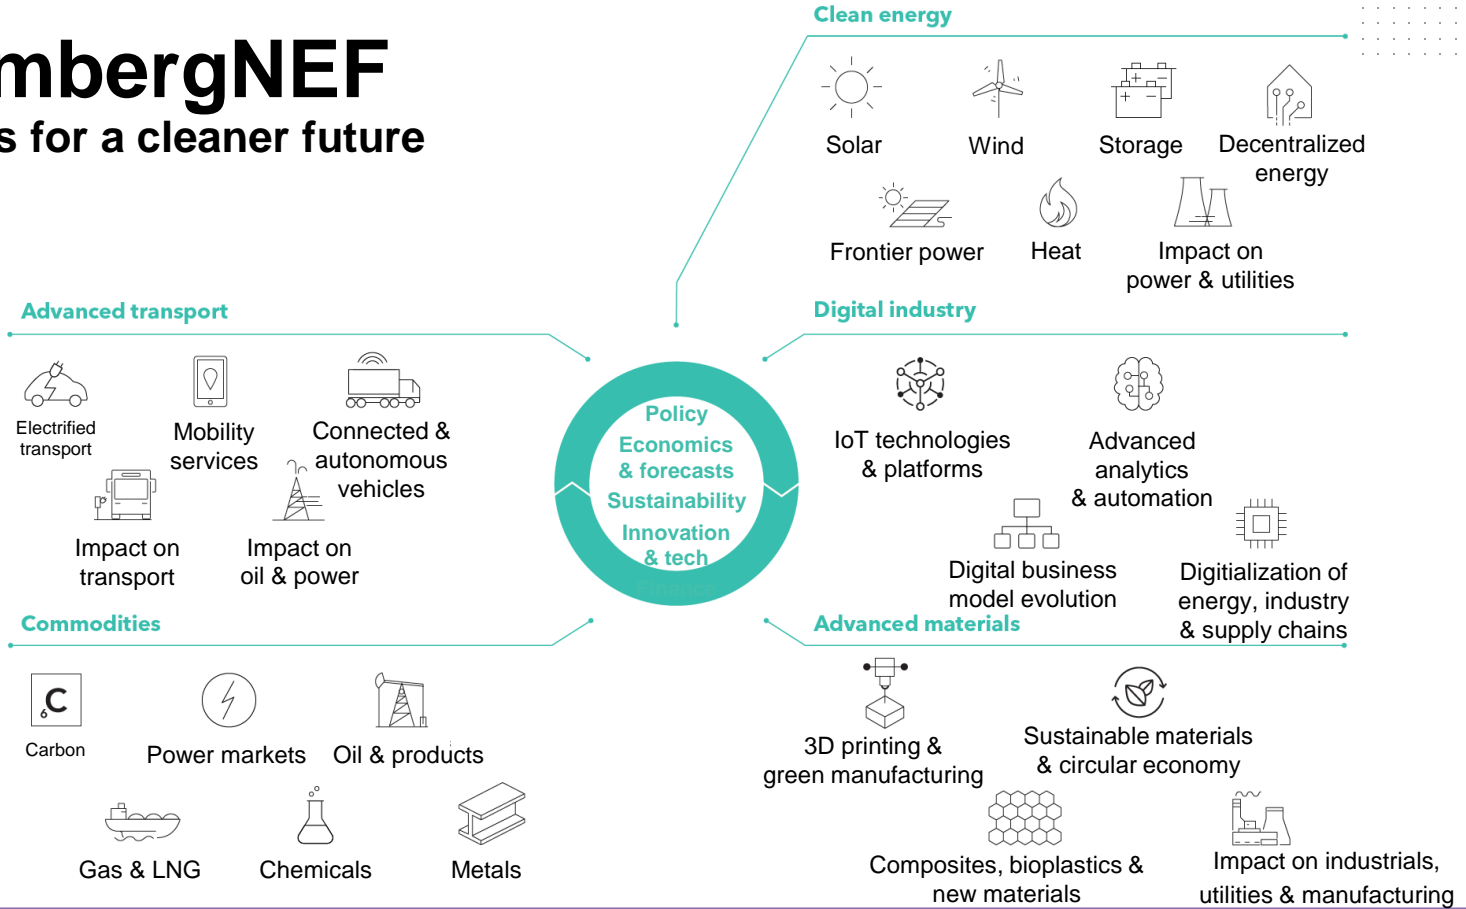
mbergNEF
s for a cleaner future

Clean energy

Solar

Wind

Storage

Decentralized energy

Frontier power

Heat

Impact on power & utilities

Advanced transport

Electrified transport

Mobility services

Connected & autonomous vehicles

Impact on transport

Impact on oil & power

Policy
Economics & forecasts
Sustainability
Innovation & tech
Finance

Digital industry

IoT technologies & platforms

Advanced analytics & automation

Digital business model evolution

Digitialization of energy, industry & supply chains

Commodities

Carbon

Power markets

Oil & products

Gas & LNG

Chemicals

Metals

Advanced materials

3D printing & green manufacturing

Sustainable materials & circular economy

Composites, bioplastics & new materials

Impact on industrials, utilities & manufacturing